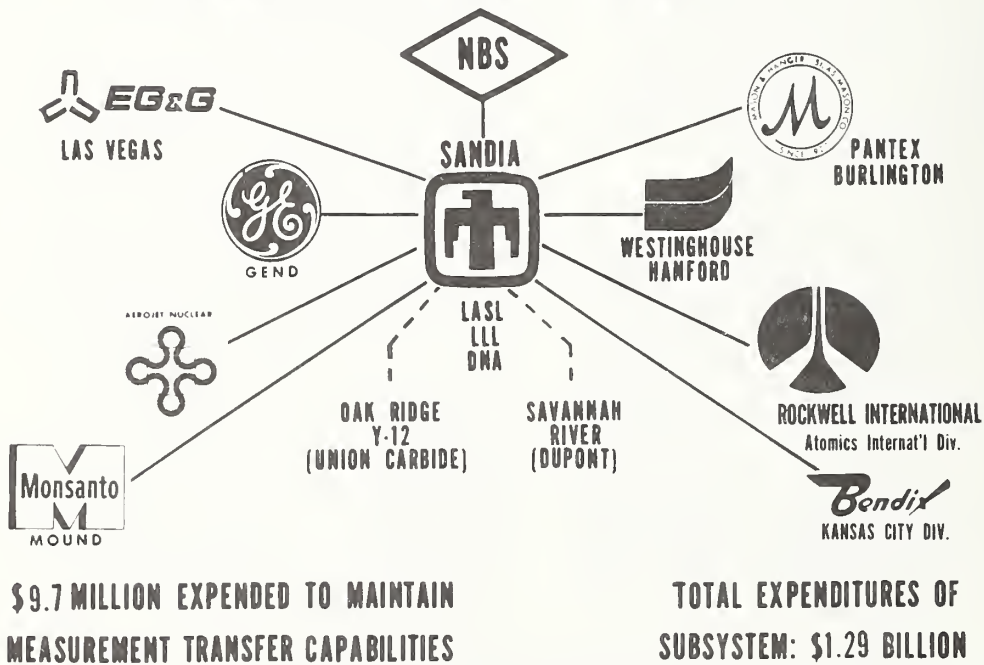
NBS

EG&G
LAS VEGAS

SANDIA

MASON & HANGER SILAS MASON CO. SINCE 1827
PANTEX
BURLINGTON

GE
GEND

WESTINGHOUSE
HANFORD

AEROJET NUCLEAR

LASL
LLL
DNA

ROCKWELL INTERNATIONAL
Atomics Internat'l Div.

OAK RIDGE
Y-12
(UNION CARBIDE)

SAVANNAH
RIVER
(DUPONT)

Monsanto
MOUND

Bendix
KANSAS CITY DIV.

$9.7 MILLION EXPENDED TO MAINTAIN MEASUREMENT TRANSFER CAPABILITIES

TOTAL EXPENDITURES OF SUBSYSTEM: $1.29 BILLION